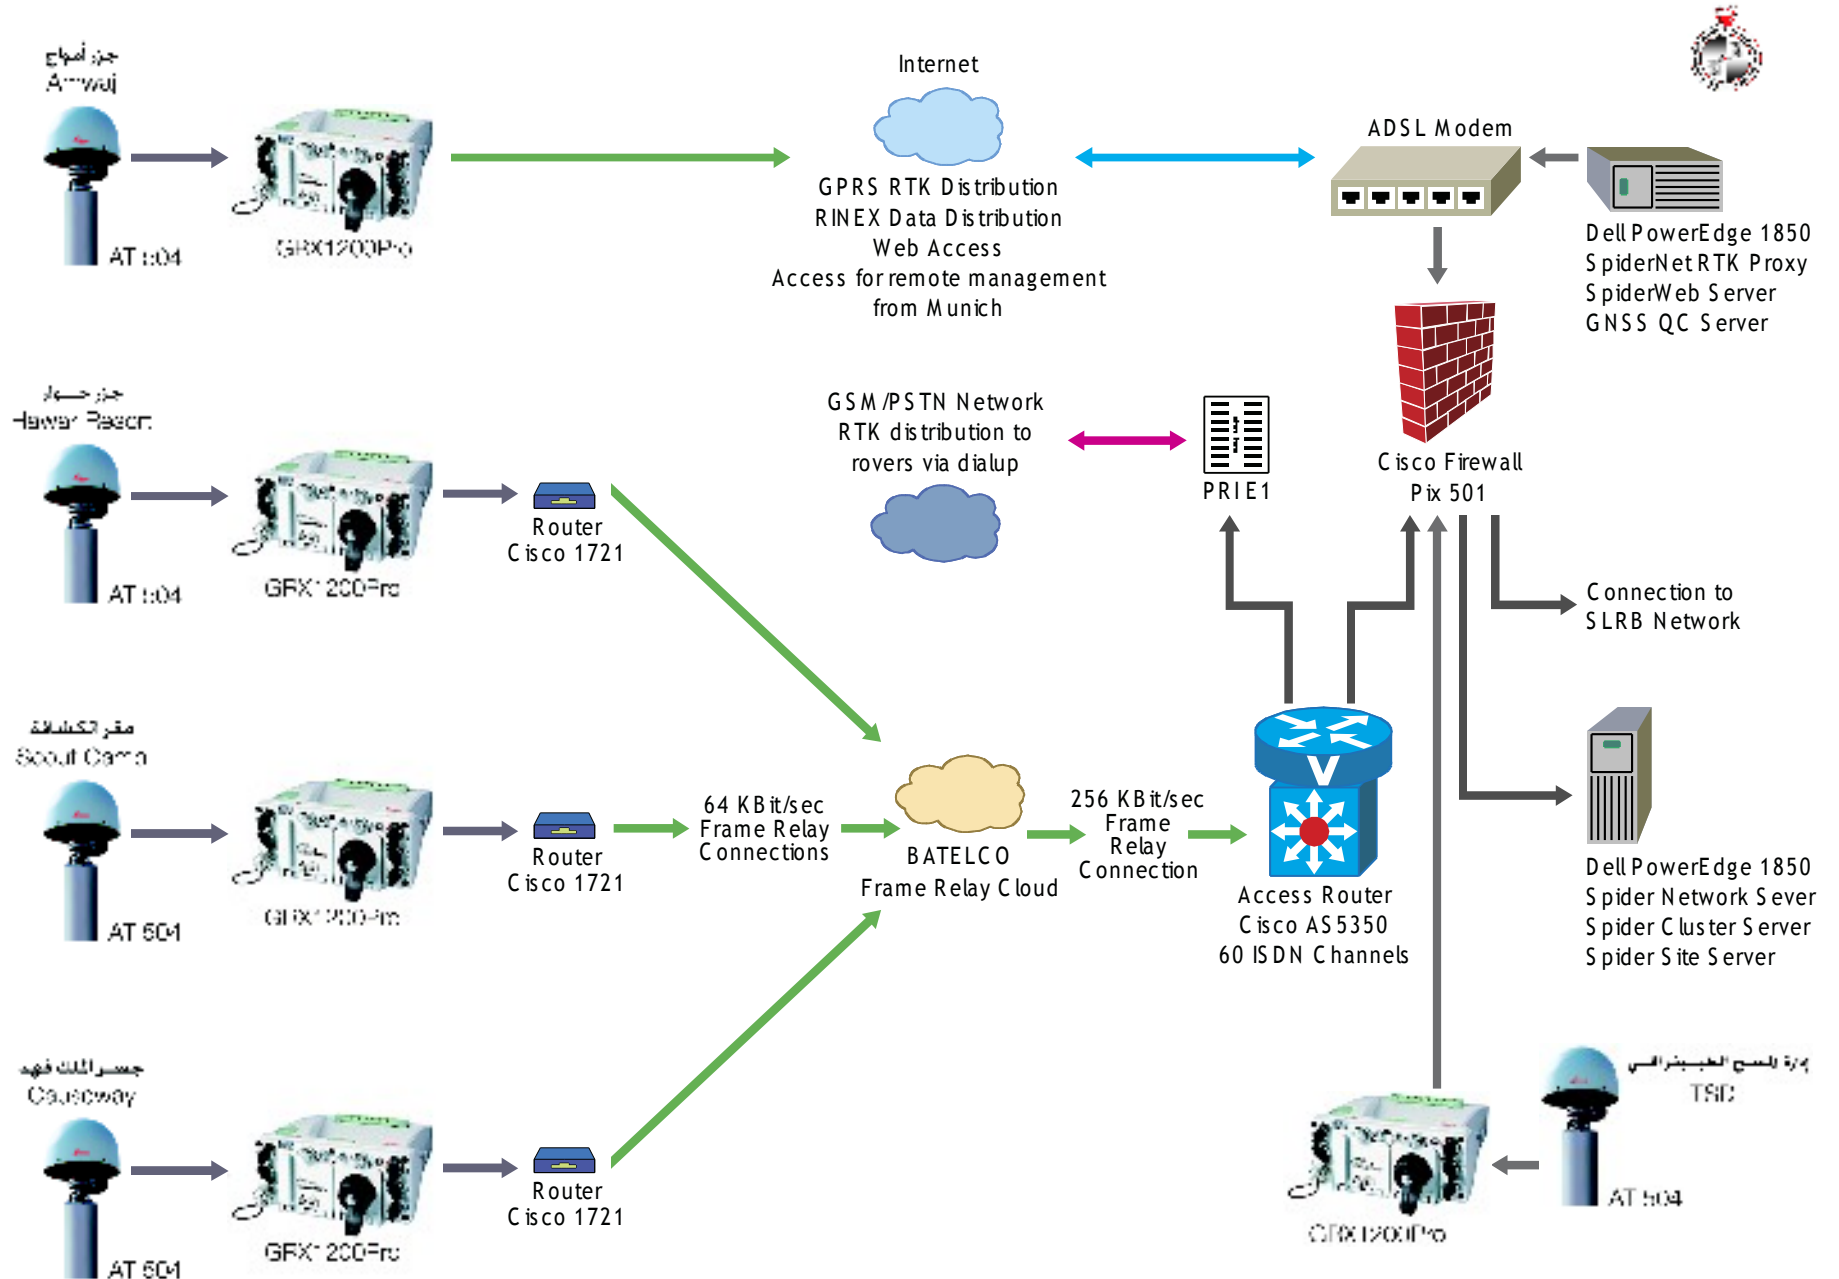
جزر أمواج
Amwaj

AT 504

GRX1200Pro

Internet

GPRS RTK Distribution
RINEX Data Distribution
Web Access
Access for remote management
from Munich

ADSL Modem

Dell PowerEdge 1850
SpiderNet RTK Proxy
SpiderWeb Server
GNSS QC Server

جزر حوار
Hawar Resort

AT 504

GRX1200Pro

Router
Cisco 1721

GSM/PSTN Network
RTK distribution to
rovers via dialup

PRI E1

Cisco Firewall
Pix 501

Connection to
SLRB Network

مقر الكشافة
Scout Camp

AT 504

GRX1200Pro

Router
Cisco 1721

64 KBit/sec
Frame Relay
Connections

BATELCO
Frame Relay Cloud

256 KBit/sec
Frame
Relay
Connection

Access Router
Cisco AS5350
60 ISDN Channels

Dell PowerEdge 1850
Spider Network Server
Spider Cluster Server
Spider Site Server

جسر الملك فهد
Causeway

AT 504

GRX1200Pro

Router
Cisco 1721

إدارة المسح الطبوغرافي
TSD

AT 504

GRX1200Pro